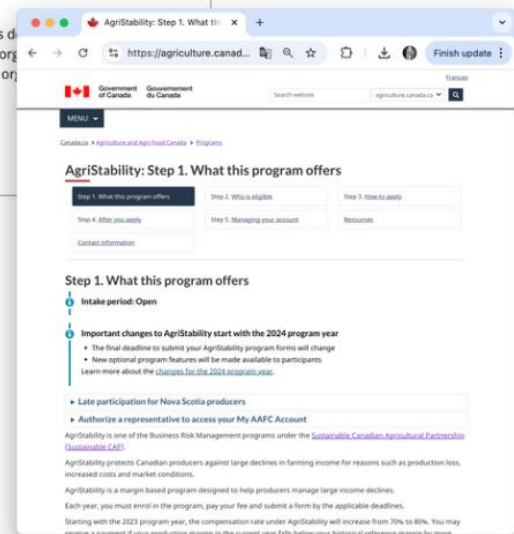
s d
org
org

AgriStability: Step 1. What th ×  +

https://agriculture.canad...

Finish update

Français

Government of Canada  Gouvernement du Canada

Search website  agriculture.canada.ca

MENU

Canada.ca > Agriculture and Agri-Food Canada > Programs

AgriStability: Step 1. What this program offers

| Step 1. What this program offers | Step 2. Who is eligible | Step 3. How to apply |
|---|---|---|
| Step 4. After you apply | Step 5. Managing your account | Resources |
| Contact information | | |

Step 1. What this program offers

Intake period: Open

Important changes to AgriStability start with the 2024 program year

- The final deadline to submit your AgriStability program forms will change
- New optional program features will be made available to participants

Learn more about the changes for the 2024 program year.

▸ Late participation for Nova Scotia producers

▸ Authorize a representative to access your My AAFC Account

AgriStability is one of the Business Risk Management programs under the Sustainable Canadian Agricultural Partnership (Sustainable CAP).

AgriStability protects Canadian producers against large declines in farming income for reasons such as production loss, increased costs and market conditions.

AgriStability is a margin based program designed to help producers manage large income declines.

Each year, you must enrol in the program, pay your fee and submit a form by the applicable deadlines.

Starting with the 2023 program year, the compensation rate under AgriStability will increase from 70% to 80%. You may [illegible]